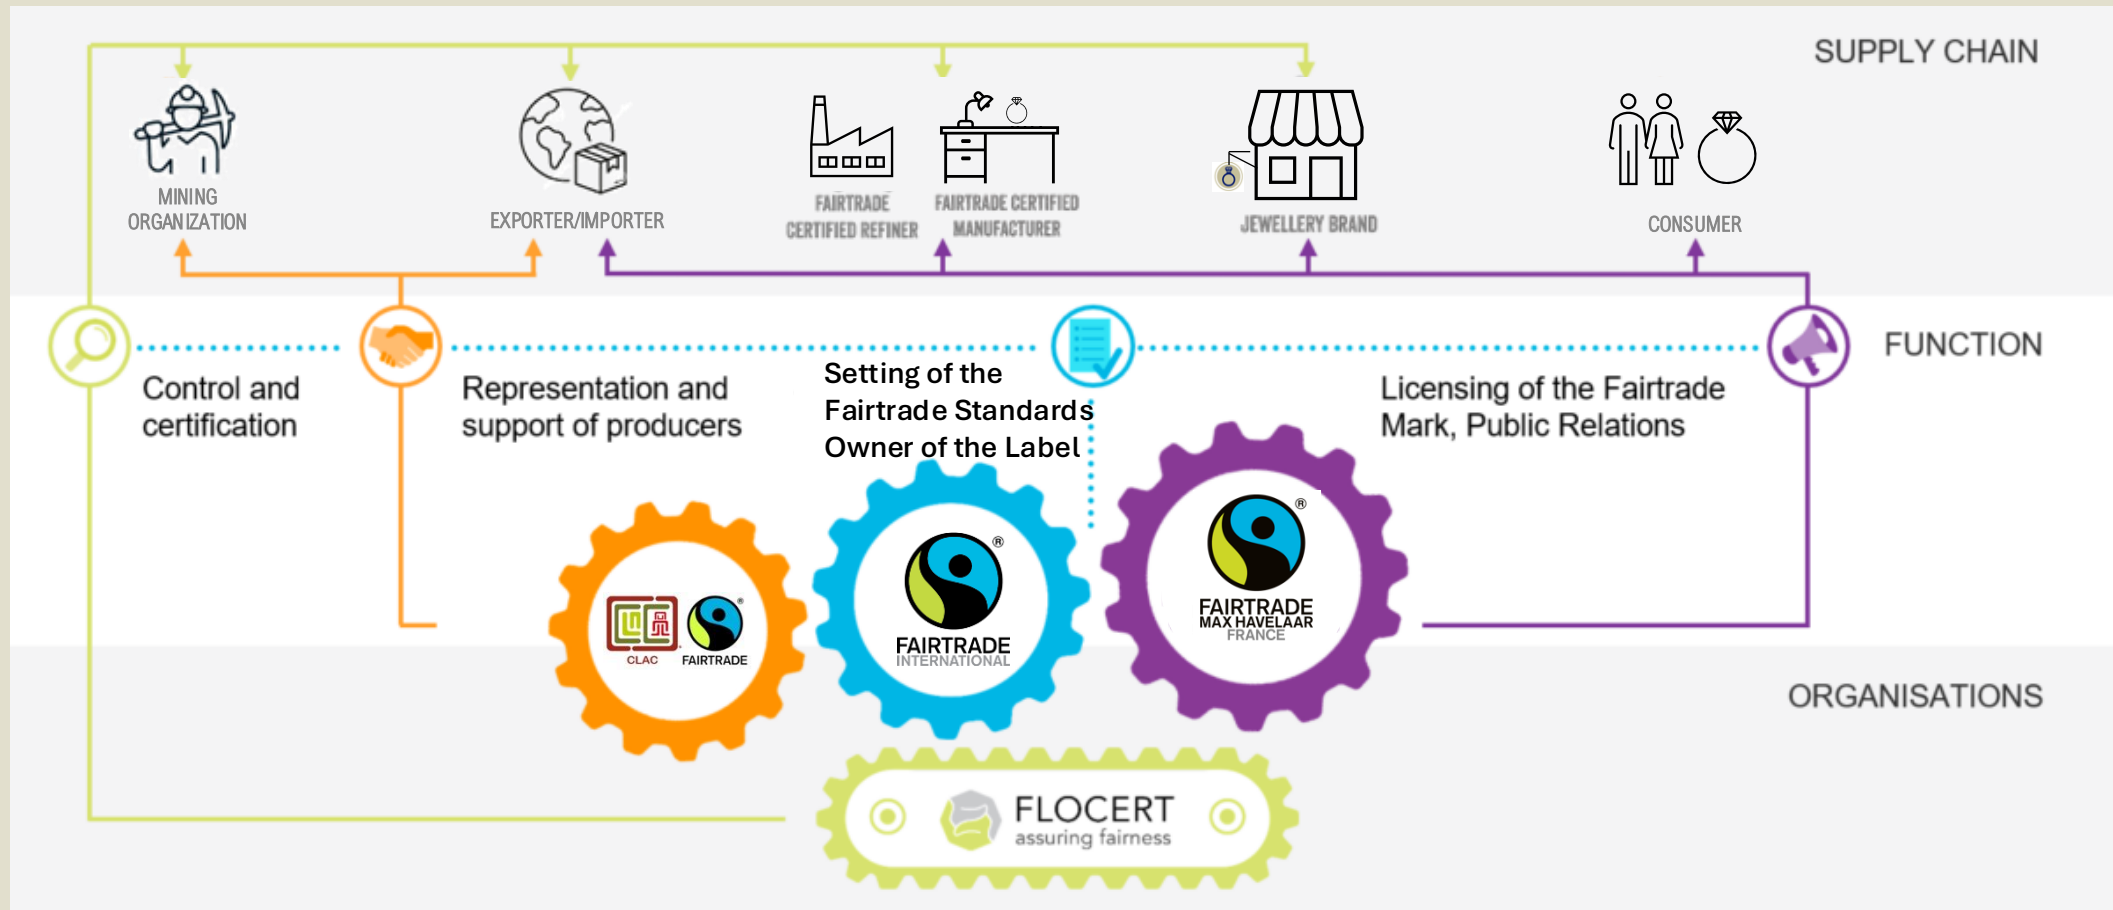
SUPPLY CHAIN

MINING ORGANIZATION

EXPORTER/IMPORTER

FAIRTRADE CERTIFIED REFINER

FAIRTRADE CERTIFIED MANUFACTURER

JEWELLERY BRAND

CONSUMER

FUNCTION

Control and certification

Representation and support of producers

Setting of the Fairtrade Standards Owner of the Label

Licensing of the Fairtrade Mark, Public Relations

CLAC

FAIRTRADE

FAIRTRADE INTERNATIONAL

FAIRTRADE MAX HAVELAAR FRANCE

ORGANISATIONS

FLOCERT assuring fairness